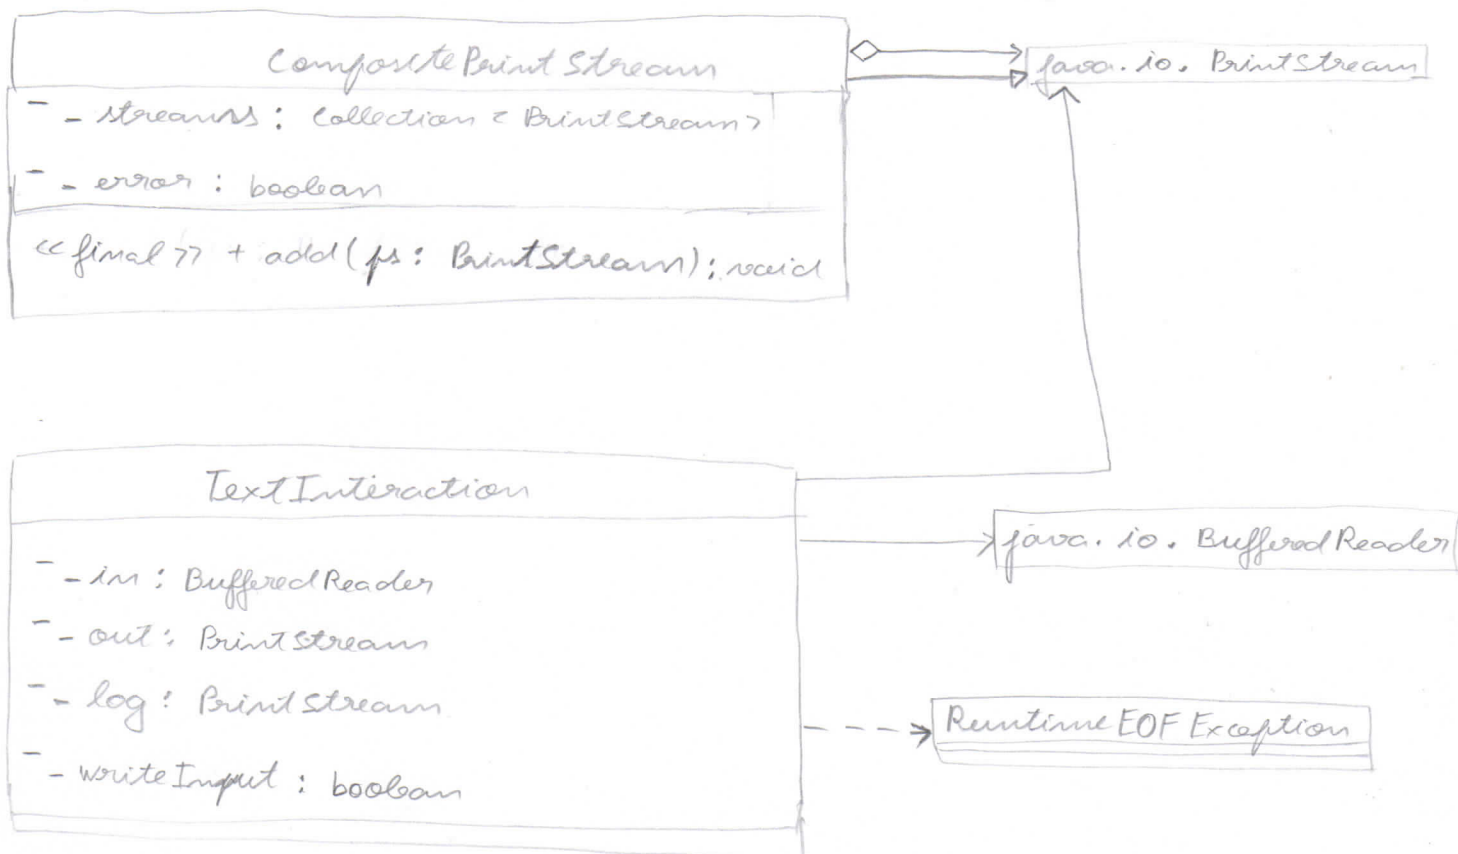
CompositePrintStream

- - streams : Collection < PrintStream >
- - error : boolean

<< final >> + add( ps : PrintStream) : void

java. io. PrintStream

TextInteraction

- - in : BufferedReader
- - out : PrintStream
- - log : PrintStream
- - writeInput : boolean

java. io. BufferedReader

RuntimeEOFException